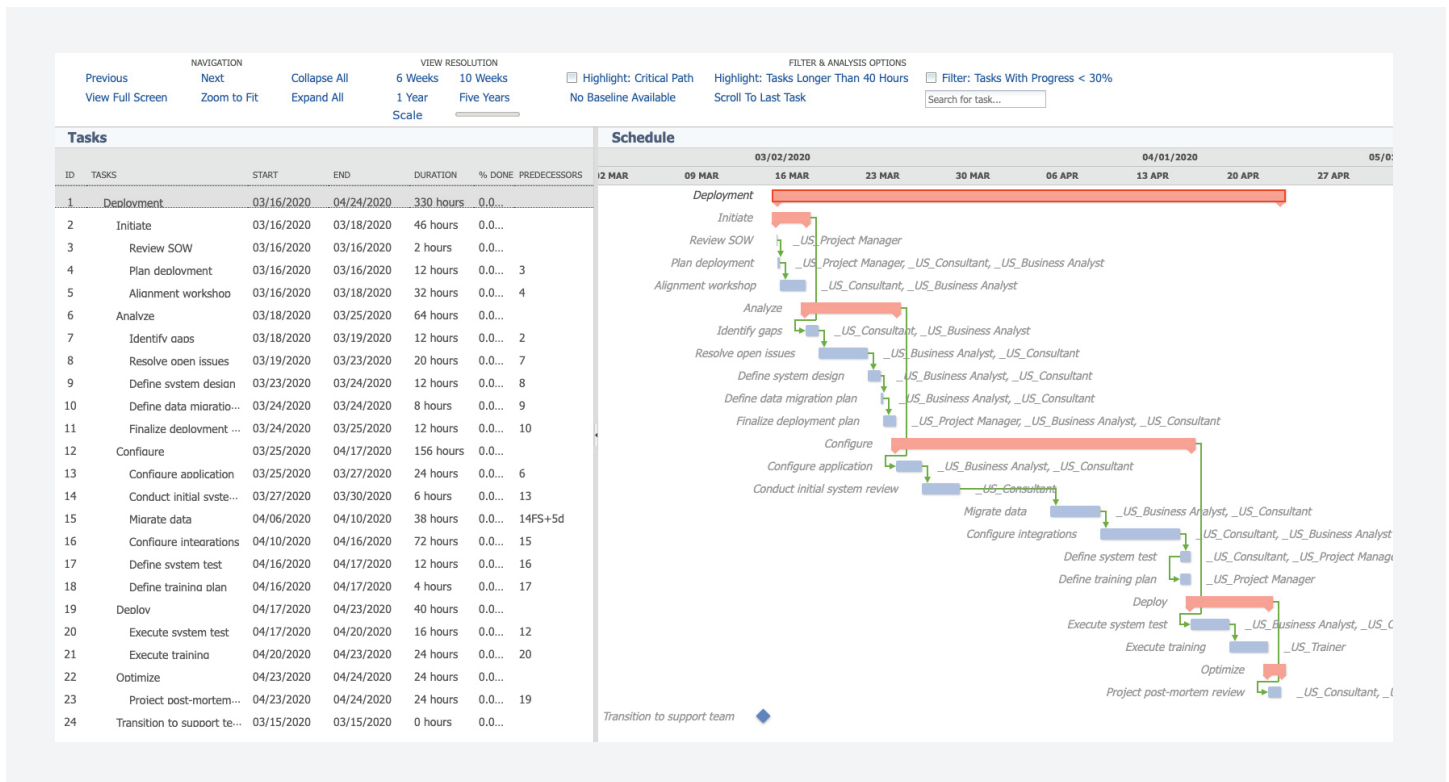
NAVIGATION
Previous
Next
Collapse All
View Full Screen
Zoom to Fit
Expand All

VIEW RESOLUTION
6 Weeks
10 Weeks
1 Year
Five Years
Scale

FILTER & ANALYSIS OPTIONS
Highlight: Critical Path
Highlight: Tasks Longer Than 40 Hours
Filter: Tasks With Progress < 30%
No Baseline Available
Scroll To Last Task
Search for task...

Tasks

| ID | TASKS | START | END | DURATION | % DONE | PREDECESSORS |
|---|---|---|---|---|---|---|
| 1 | Deployment | 03/16/2020 | 04/24/2020 | 330 hours | 0.0... | |
| 2 | Initiate | 03/16/2020 | 03/18/2020 | 46 hours | 0.0... | |
| 3 | Review SOW | 03/16/2020 | 03/16/2020 | 2 hours | 0.0... | |
| 4 | Plan deployment | 03/16/2020 | 03/16/2020 | 12 hours | 0.0... | 3 |
| 5 | Alignment workshop | 03/16/2020 | 03/18/2020 | 32 hours | 0.0... | 4 |
| 6 | Analyze | 03/18/2020 | 03/25/2020 | 64 hours | 0.0... | |
| 7 | Identify gaps | 03/18/2020 | 03/19/2020 | 12 hours | 0.0... | 2 |
| 8 | Resolve open issues | 03/19/2020 | 03/23/2020 | 20 hours | 0.0... | 7 |
| 9 | Define system design | 03/23/2020 | 03/24/2020 | 12 hours | 0.0... | 8 |
| 10 | Define data migratio... | 03/24/2020 | 03/24/2020 | 8 hours | 0.0... | 9 |
| 11 | Finalize deployment ... | 03/24/2020 | 03/25/2020 | 12 hours | 0.0... | 10 |
| 12 | Configure | 03/25/2020 | 04/17/2020 | 156 hours | 0.0... | |
| 13 | Configure application | 03/25/2020 | 03/27/2020 | 24 hours | 0.0... | 6 |
| 14 | Conduct initial syste... | 03/27/2020 | 03/30/2020 | 6 hours | 0.0... | 13 |
| 15 | Migrate data | 04/06/2020 | 04/10/2020 | 38 hours | 0.0... | 14FS+5d |
| 16 | Configure integrations | 04/10/2020 | 04/16/2020 | 72 hours | 0.0... | 15 |
| 17 | Define system test | 04/16/2020 | 04/17/2020 | 12 hours | 0.0... | 16 |
| 18 | Define training plan | 04/16/2020 | 04/17/2020 | 4 hours | 0.0... | 17 |
| 19 | Deploy | 04/17/2020 | 04/23/2020 | 40 hours | 0.0... | |
| 20 | Execute system test | 04/17/2020 | 04/20/2020 | 16 hours | 0.0... | 12 |
| 21 | Execute training | 04/20/2020 | 04/23/2020 | 24 hours | 0.0... | 20 |
| 22 | Optimize | 04/23/2020 | 04/24/2020 | 24 hours | 0.0... | |
| 23 | Project post-mortem... | 04/23/2020 | 04/24/2020 | 24 hours | 0.0... | 19 |
| 24 | Transition to support te... | 03/15/2020 | 03/15/2020 | 0 hours | 0.0... | |

Schedule
03/02/2020 04/01/2020 05/0
2 MAR 09 MAR 16 MAR 23 MAR 30 MAR 06 APR 13 APR 20 APR 27 APR

Deployment
Initiate
Review SOW _US_Project Manager
Plan deployment _US_Project Manager, _US_Consultant, _US_Business Analyst
Alignment workshop _US_Consultant, _US_Business Analyst
Analyze
Identify gaps _US_Consultant, _US_Business Analyst
Resolve open issues _US_Business Analyst, _US_Consultant
Define system design _US_Business Analyst, _US_Consultant
Define data migration plan _US_Business Analyst, _US_Consultant
Finalize deployment plan _US_Project Manager, _US_Business Analyst, _US_Consultant
Configure
Configure application _US_Business Analyst, _US_Consultant
Conduct initial system review _US_Consultant
Migrate data _US_Business Analyst, _US_Consultant
Configure integrations _US_Consultant, _US_Business Analyst
Define system test _US_Consultant, _US_Project Manag
Define training plan _US_Project Manager
Deploy
Execute system test _US_Business Analyst, _US_C
Execute training _US_Trainer
Optimize
Project post-mortem review _US_Consultant, _U
Transition to support team